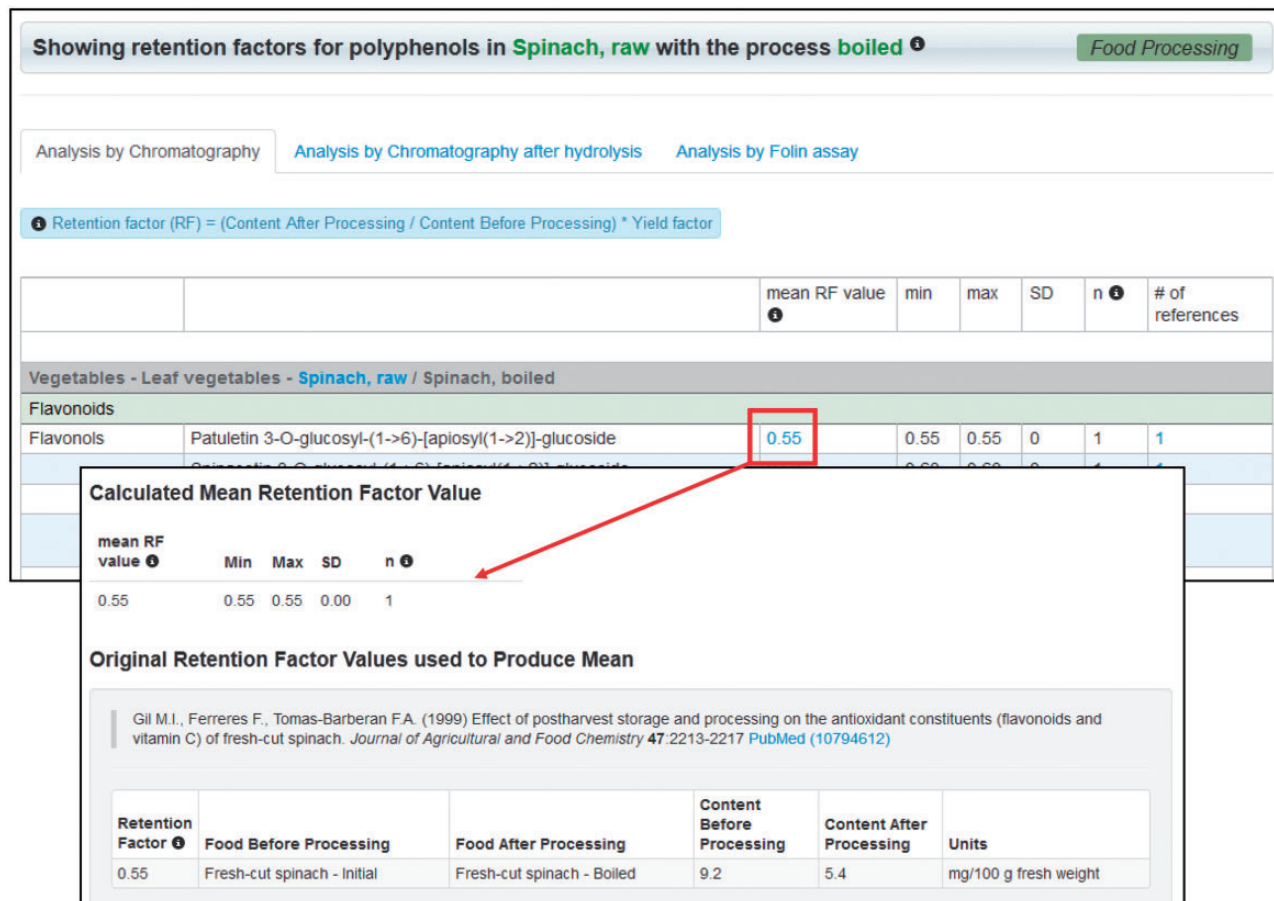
Showing retention factors for polyphenols in Spinach, raw with the process boiled

Food Processing

Analysis by Chromatography | Analysis by Chromatography after hydrolysis | Analysis by Folin assay

Retention factor (RF) = (Content After Processing / Content Before Processing) * Yield factor

| | | mean RF value | min | max | SD | n | # of references |
|---|---|---|---|---|---|---|---|
| Vegetables - Leaf vegetables - Spinach, raw / Spinach, boiled | | | | | | | |
| Flavonoids | | | | | | | |
| Flavonols | Patuletin 3-O-glucosyl-(1->6)-[apiosyl(1->2)]-glucoside | 0.55 | 0.55 | 0.55 | 0 | 1 | 1 |
| | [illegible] | | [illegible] | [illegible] | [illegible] | 1 | 1 |

Calculated Mean Retention Factor Value

| mean RF value | Min | Max | SD | n |
|---|---|---|---|---|
| 0.55 | 0.55 | 0.55 | 0.00 | 1 |

Original Retention Factor Values used to Produce Mean

Gil M.I., Ferreres F., Tomas-Barberan F.A. (1999) Effect of postharvest storage and processing on the antioxidant constituents (flavonoids and vitamin C) of fresh-cut spinach. Journal of Agricultural and Food Chemistry 47:2213-2217 PubMed (10794612)

| Retention Factor | Food Before Processing | Food After Processing | Content Before Processing | Content After Processing | Units |
|---|---|---|---|---|---|
| 0.55 | Fresh-cut spinach - Initial | Fresh-cut spinach - Boiled | 9.2 | 5.4 | mg/100 g fresh weight |